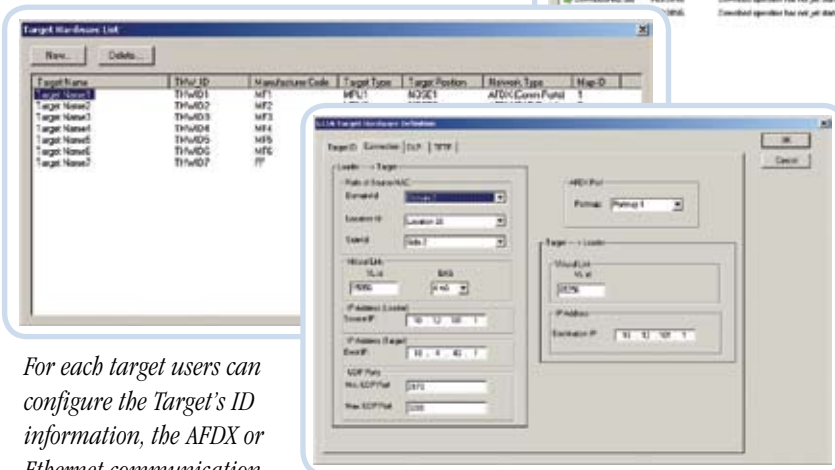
Download operation has not yet started
Download operation has not yet started

Target Hardware List

New... Delete...

| Target Name | THW ID | Manufacture Code | Target Type | Target Position | Network Type | Map ID |
|---|---|---|---|---|---|---|
| Target Name1 | THWID1 | MF1 | MPU1 | NOSE1 | AFDX (Comm Ports) | 1 |
| Target Name2 | THWID2 | MF2 | | | | |
| Target Name3 | THWID3 | MF3 | | | | |
| Target Name4 | THWID4 | MF4 | | | | |
| Target Name5 | THWID5 | MF5 | | | | |
| Target Name6 | THWID6 | MF6 | | | | |
| Target Name7 | THWID7 | ?? | | | | |

615A Target Hardware Definition

Target ID | Connection | DLP | TFTP

OK
Cancel

Loader --> Target

Path of Source NIC
Equipment ID Domain 2
Location ID Location 33
Side ID Side 2

Virtual Link
VL id 4890
BAG 4 mS

IP Address (Loader)
Source IP 10 . 12 . 58 . 1

IP Address (Target)
Dest IP 10 . 4 . 42 . 1

UDP Ports
Min. UDP Port 2070
Max UDP Port 2200

AFDX Port
Port num Port num 1

Target --> Loader

Virtual Link
VL id 28796

IP Address
Destination IP 10 . 12 . 101 . 1

For each target users can configure the Target's ID information, the AFDX or Ethernet communication